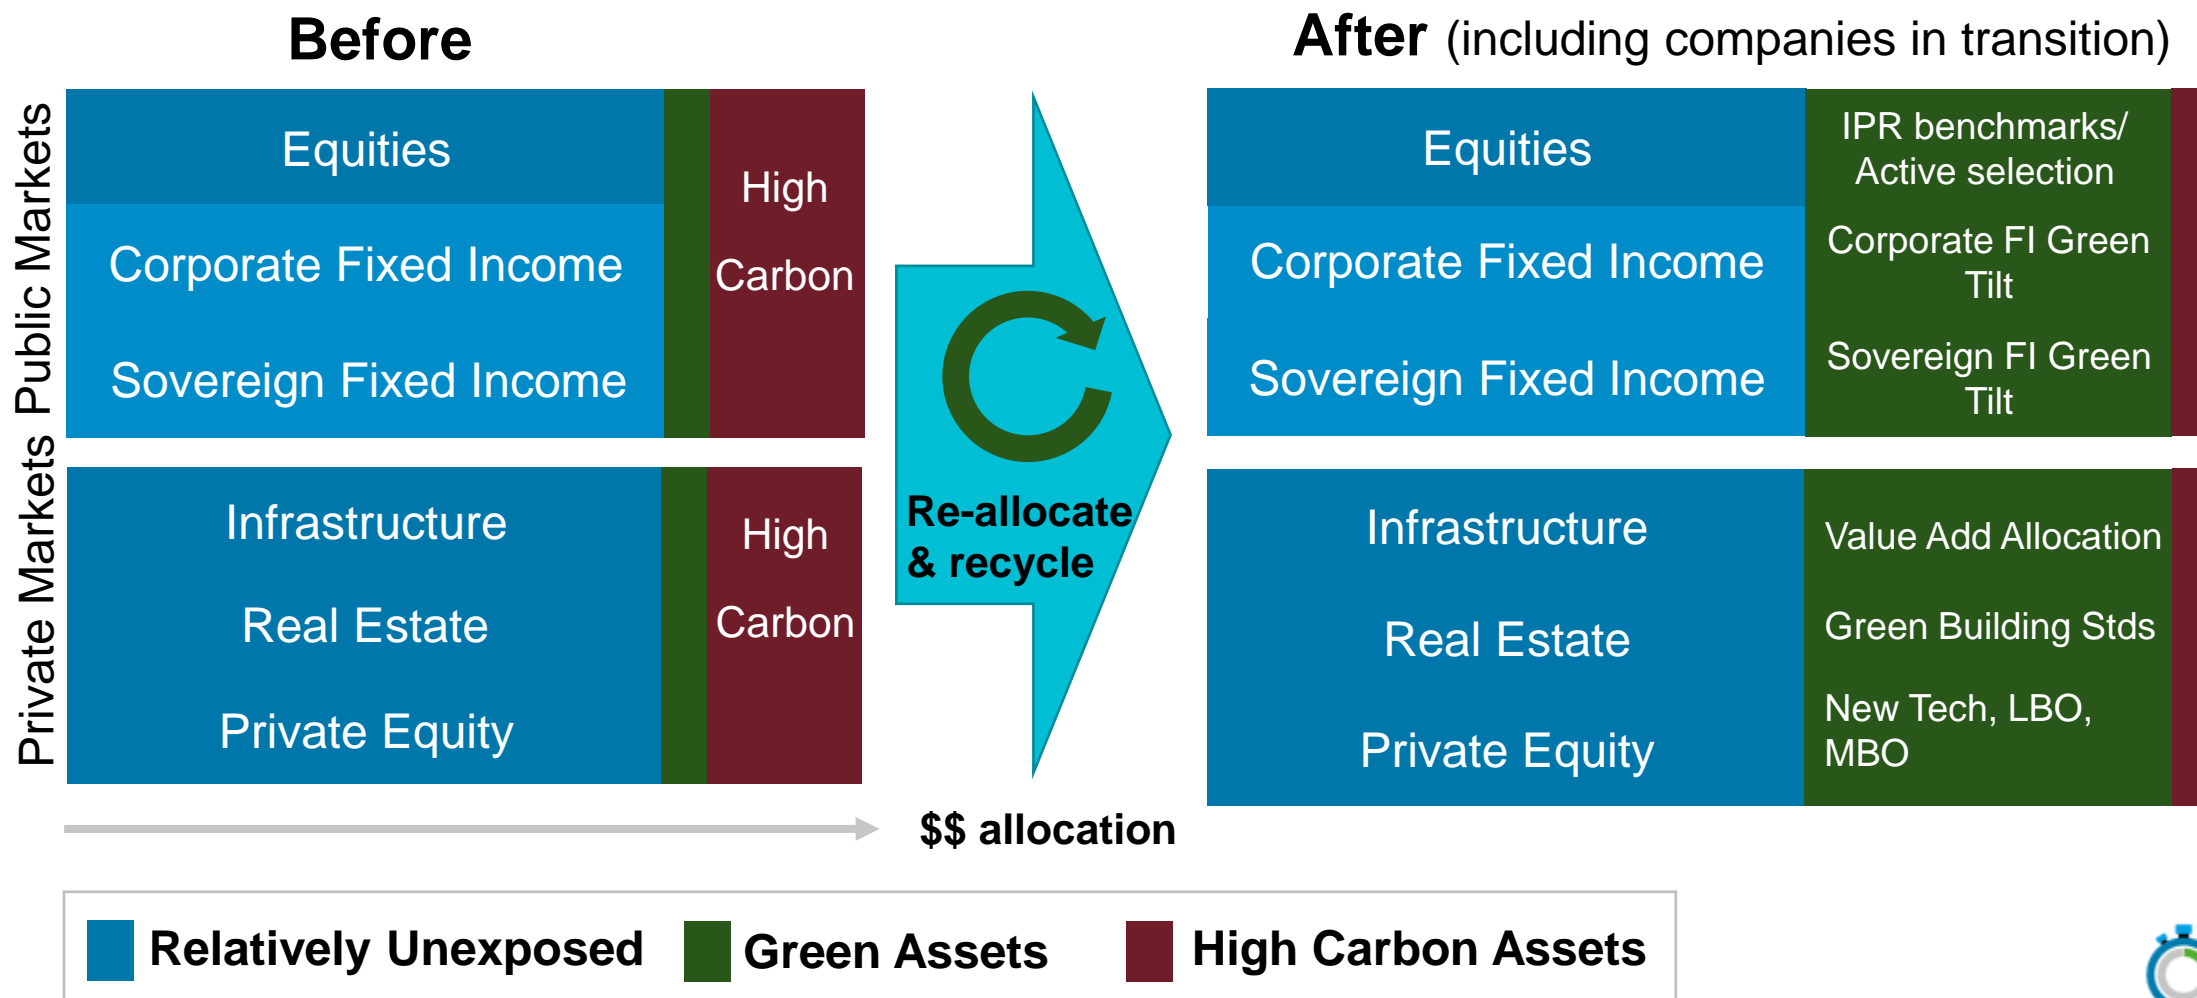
Before

After (including companies in transition)

Public Markets

Private Markets

Equities

Corporate Fixed Income

Sovereign Fixed Income

High Carbon

Infrastructure

Real Estate

Private Equity

High Carbon

Re-allocate & recycle

Equities

Corporate Fixed Income

Sovereign Fixed Income

IPR benchmarks/ Active selection

Corporate FI Green Tilt

Sovereign FI Green Tilt

Infrastructure

Real Estate

Private Equity

Value Add Allocation

Green Building Stds

New Tech, LBO, MBO

$$ allocation

Relatively Unexposed Green Assets High Carbon Assets